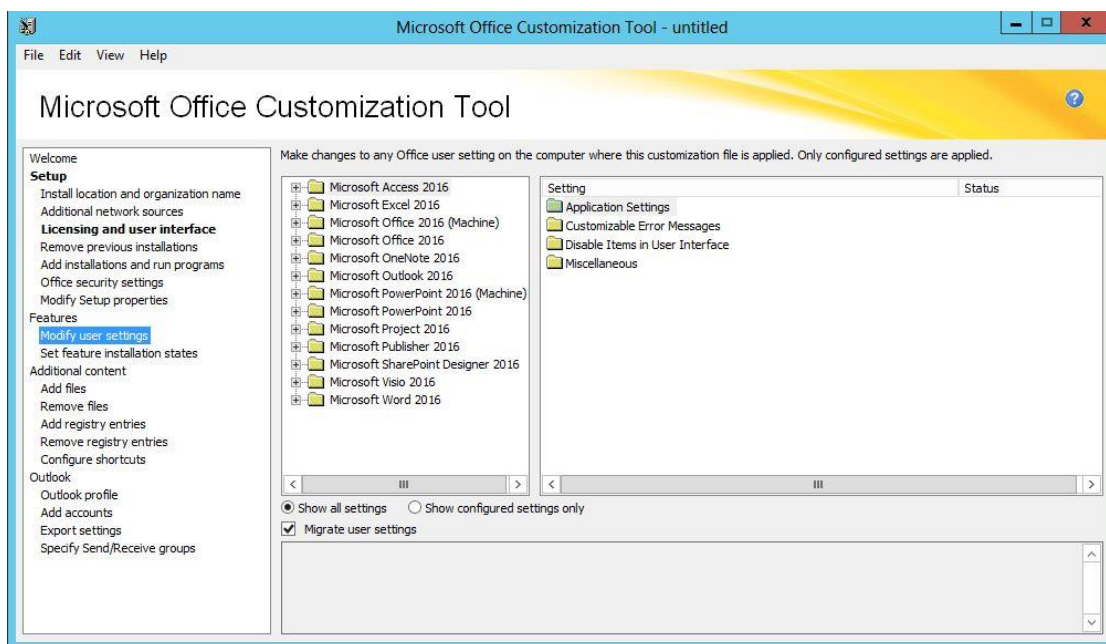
Microsoft Office Customization Tool - untitled

File Edit View Help

Microsoft Office Customization Tool

Welcome
Setup
Install location and organization name
Additional network sources
Licensing and user interface
Remove previous installations
Add installations and run programs
Office security settings
Modify Setup properties
Features
Modify user settings
Set feature installation states
Additional content
Add files
Remove files
Add registry entries
Remove registry entries
Configure shortcuts
Outlook
Outlook profile
Add accounts
Export settings
Specify Send/Receive groups

Make changes to any Office user setting on the computer where this customization file is applied. Only configured settings are applied.

Microsoft Access 2016
Microsoft Excel 2016
Microsoft Office 2016 (Machine)
Microsoft Office 2016
Microsoft OneNote 2016
Microsoft Outlook 2016
Microsoft PowerPoint 2016 (Machine)
Microsoft PowerPoint 2016
Microsoft Project 2016
Microsoft Publisher 2016
Microsoft SharePoint Designer 2016
Microsoft Visio 2016
Microsoft Word 2016

| Setting | Status |
|---|---|
| Application Settings | |
| Customizable Error Messages | |
| Disable Items in User Interface | |
| Miscellaneous | |

Show all settings
Show configured settings only
Migrate user settings